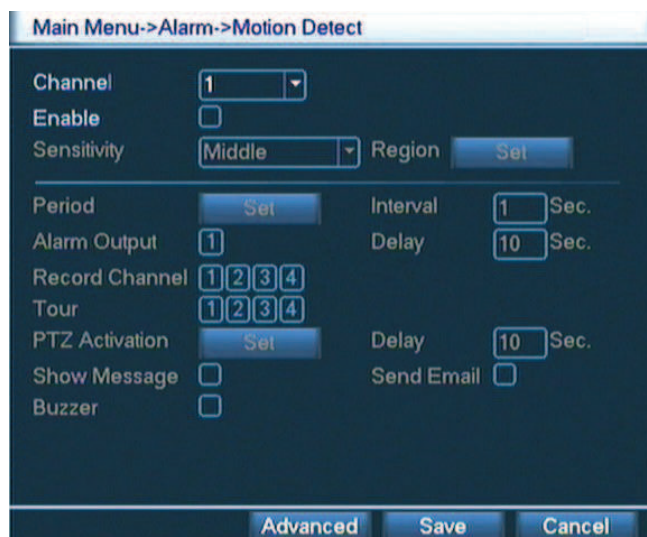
Main Menu->Alarm->Motion Detect

Channel 1
Enable
Sensitivity Middle Region Set

Period Set Interval 1 Sec.
Alarm Output 1 Delay 10 Sec.
Record Channel 1 2 3 4
Tour 1 2 3 4
PTZ Activation Set Delay 10 Sec.
Show Message Send Email
Buzzer

Advanced Save Cancel